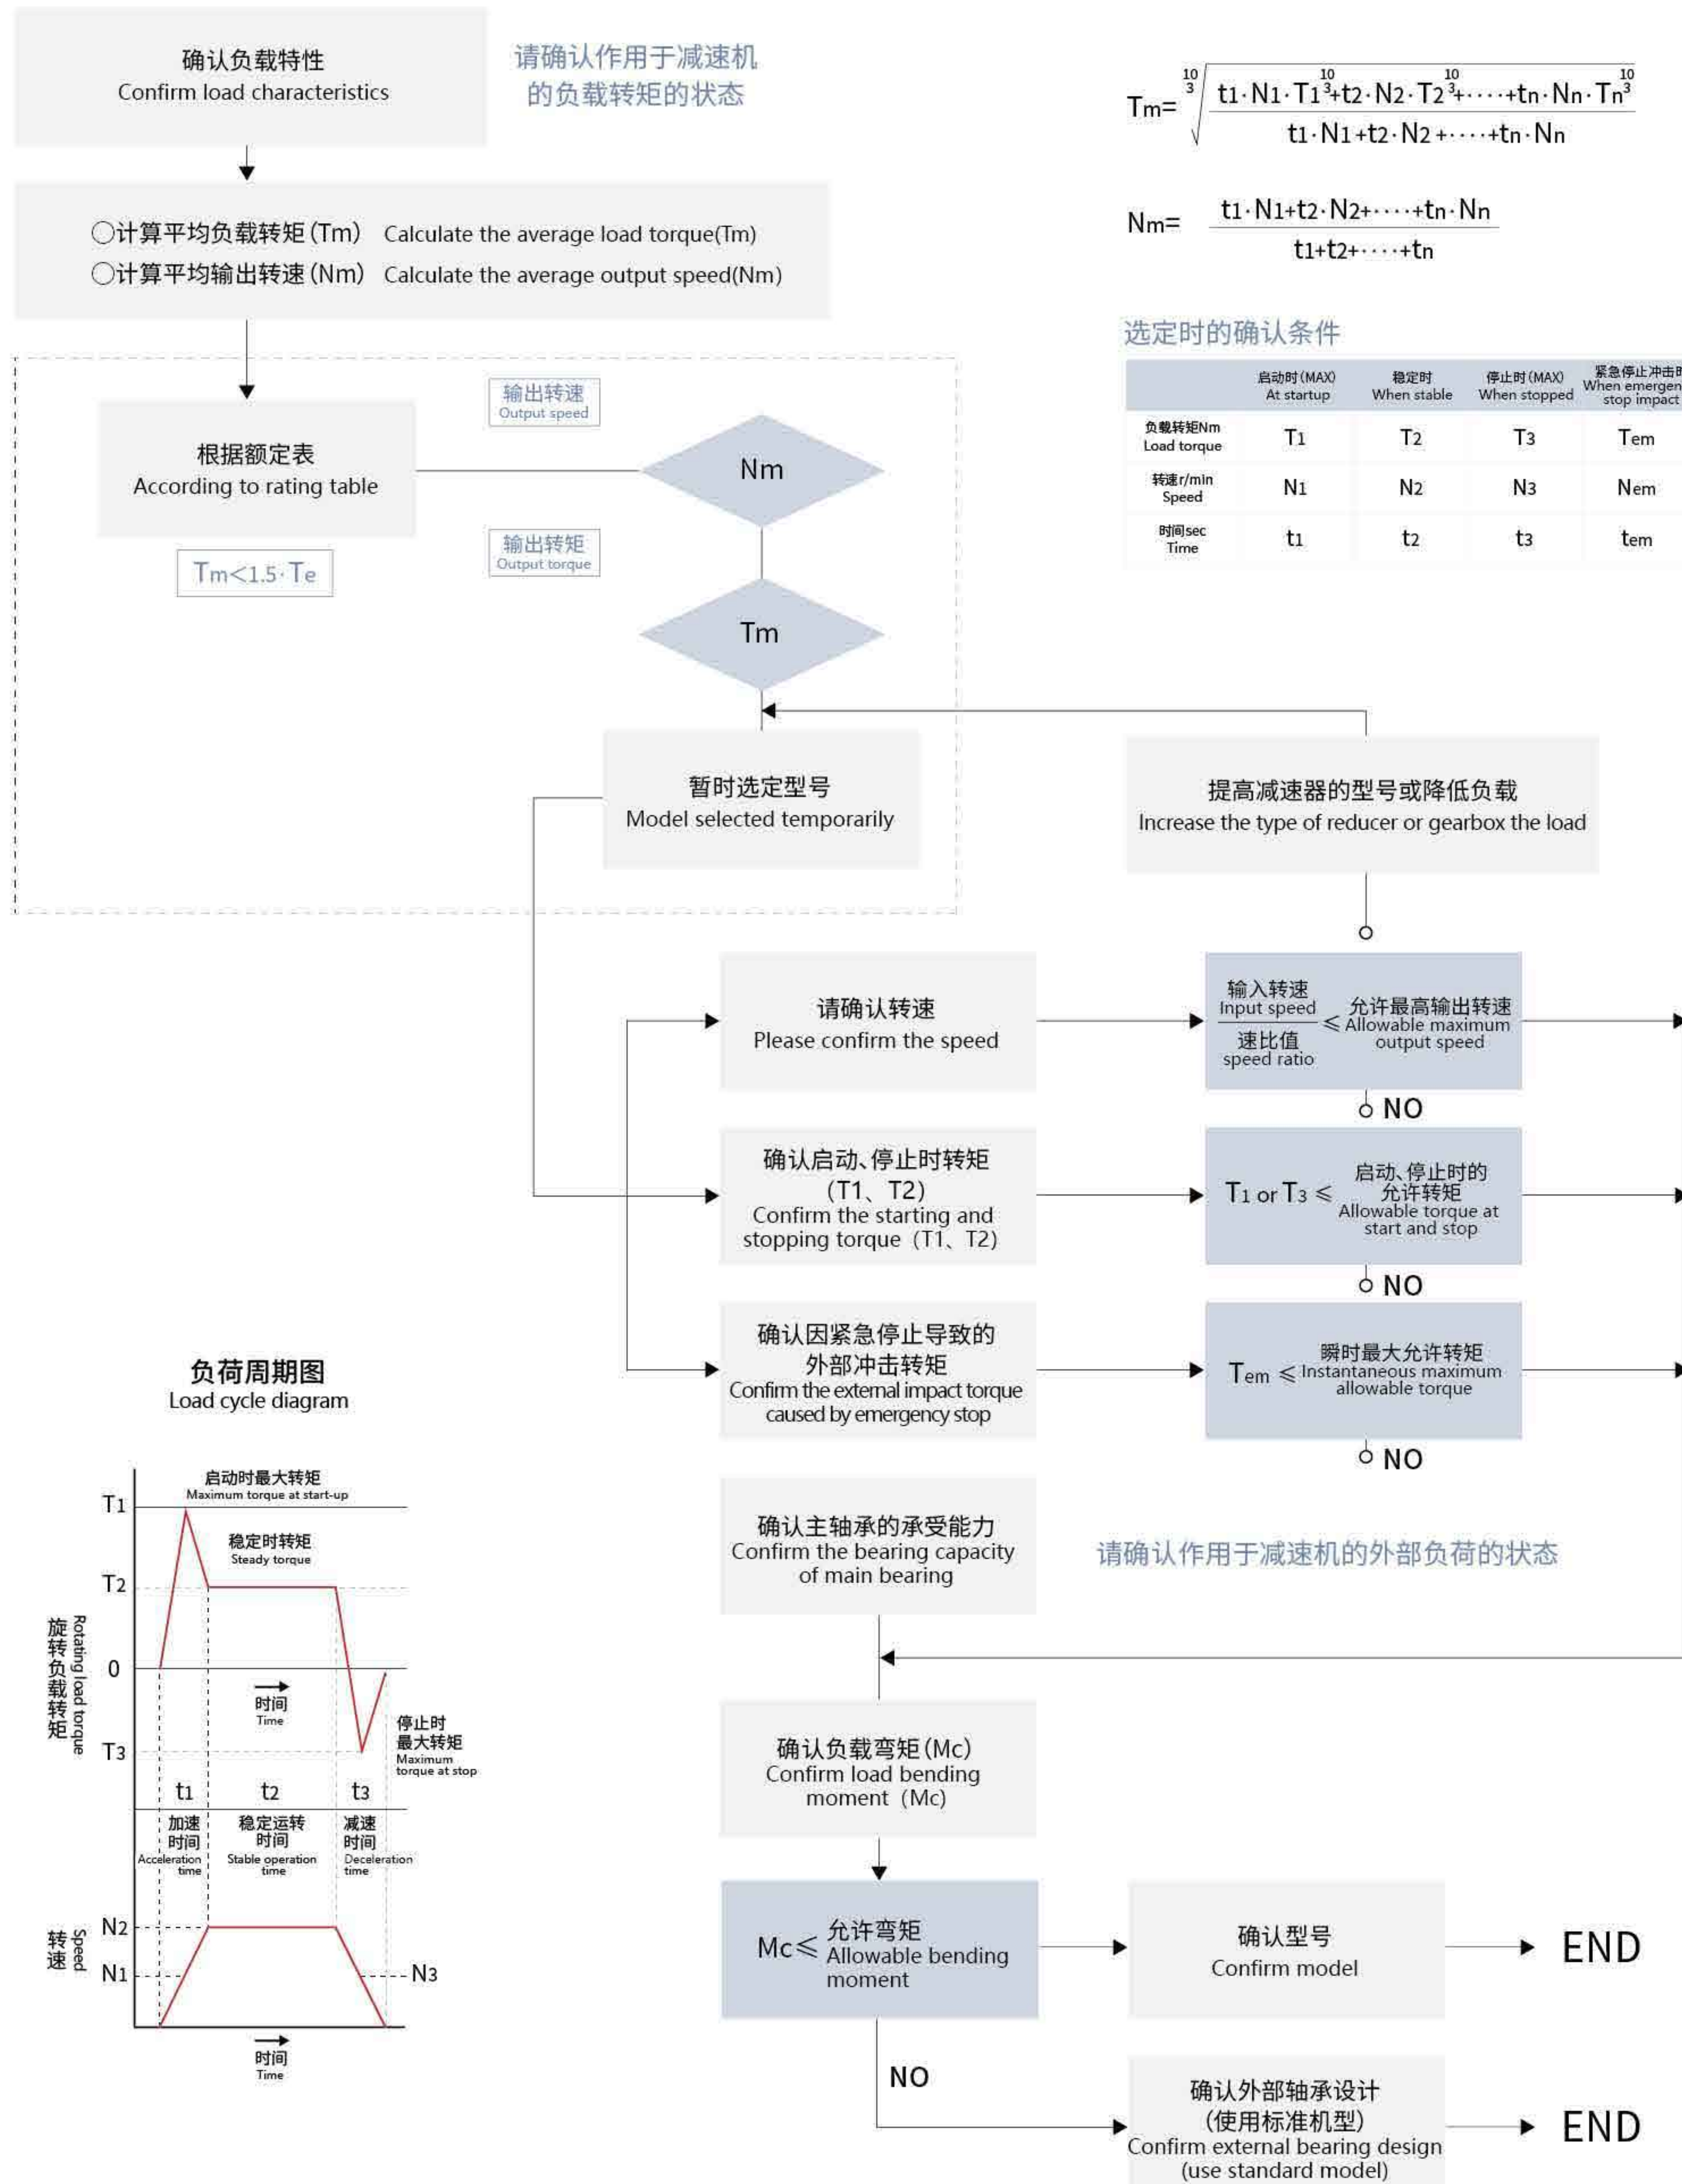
确认负载特性
Confirm load characteristics

请确认作用于减速机的负载转矩的状态

$Tm=\sqrt[\frac{10}{3}]{\frac{t_1 \cdot N_1 \cdot T_1^{\frac{10}{3}}+t_2 \cdot N_2 \cdot T_2^{\frac{10}{3}}+\cdots+t_n \cdot N_n \cdot T_n^{\frac{10}{3}}}{t_1 \cdot N_1+t_2 \cdot N_2+\cdots+t_n \cdot N_n}}$

○计算平均负载转矩(Tm) Calculate the average load torque(Tm)
○计算平均输出转速(Nm) Calculate the average output speed(Nm)

$Nm=\frac{t_1 \cdot N_1+t_2 \cdot N_2+\cdots+t_n \cdot N_n}{t_1+t_2+\cdots+t_n}$

选定时的确认条件

| | 启动时(MAX) At startup | 稳定时 When stable | 停止时(MAX) When stopped | 紧急停止冲击时 When emergency stop impact |
|---|---|---|---|---|
| 负载转矩Nm Load torque | T1 | T2 | T3 | Tem |
| 转速r/min Speed | N1 | N2 | N3 | Nem |
| 时间sec Time | t1 | t2 | t3 | tem |

输出转速 Output speed

根据额定表
According to rating table

Nm

输出转矩 Output torque

Tm<1.5·Te

Tm

暂时选定型号
Model selected temporarily

提高减速器的型号或降低负载
Increase the type of reducer or gearbox the load

请确认转速
Please confirm the speed

输入转速 Input speed / 速比值 speed ratio ≤ 允许最高输出转速 Allowable maximum output speed

NO

确认启动、停止时转矩（T1、T2）
Confirm the starting and stopping torque（T1、T2）

T1 or T3 ≤ 启动、停止时的允许转矩 Allowable torque at start and stop

NO

确认因紧急停止导致的外部冲击转矩
Confirm the external impact torque caused by emergency stop

Tem ≤ 瞬时最大允许转矩 Instantaneous maximum allowable torque

NO

负荷周期图
Load cycle diagram

启动时最大转矩
Maximum torque at start-up
稳定时转矩
Steady torque
T1
T2
0
T3
旋转负载转矩 Rotating load torque
时间 Time
停止时最大转矩 Maximum torque at stop
t1 t2 t3
加速时间 Acceleration time
稳定运转时间 Stable operation time
减速时间 Deceleration time
转速 Speed
N2
N1
N3
时间 Time

确认主轴承的承受能力
Confirm the bearing capacity of main bearing

请确认作用于减速机的外部负荷的状态

确认负载弯矩(Mc)
Confirm load bending moment（Mc)

Mc≤ 允许弯矩 Allowable bending moment

确认型号
Confirm model

END

NO

确认外部轴承设计
(使用标准机型)
Confirm external bearing design
(use standard model)

END